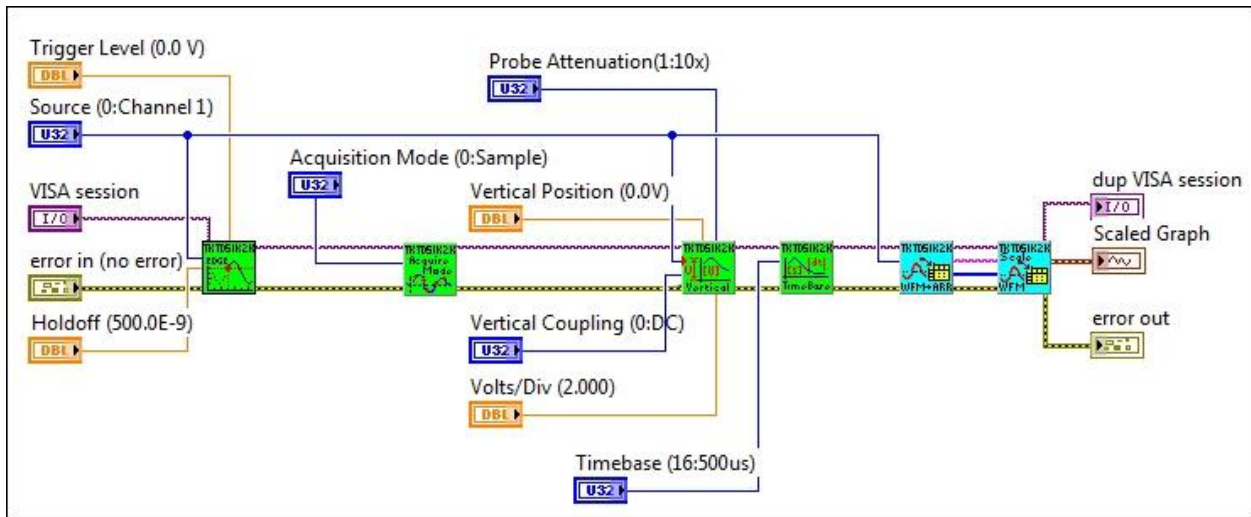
Trigger Level (0.0 V)
DBL
Source (0:Channel 1)
U32
VISA session
I/O
error in (no error)
Holdoff (500.0E-9)
DBL
Acquisition Mode (0:Sample)
U32
Probe Attenuation(1:10x)
U32
Vertical Position (0.0V)
DBL
TKTDS1K2K EDGE
TKTDS1K2K Acquire Mode
TKTDS1K2K Vertical
TKTDS1K2K TimeBase
TKTDS1K2K WFM+ARR
TKTDS1K2K Scale WFM
Vertical Coupling (0:DC)
U32
Volts/Div (2.000)
DBL
Timebase (16:500us)
U32
dup VISA session
I/O
Scaled Graph
error out